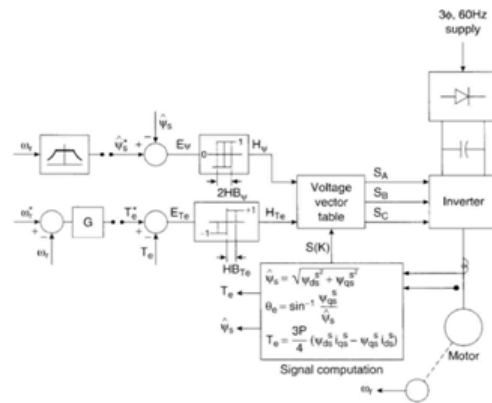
3φ, 60Hz supply

$\omega_r$

$\hat{\psi}_s^*$ + − $\hat{\psi}_s$

$E_\psi$

0 +1

$H_\psi$

$2HB_\psi$

$\omega_r^*$ + − $\omega_r$

G

$T_e^*$ + − $T_e$

$E_{Te}$

−1 +1

$H_{Te}$

$HB_{Te}$

Voltage vector table

$S_A$

$S_B$

$S_C$

Inverter

S(K)

$\hat{\psi}_s = \sqrt{\psi_{ds}^{s^2} + \psi_{qs}^{s^2}}$

$\theta_e = \sin^{-1} \frac{\psi_{qs}^s}{\hat{\psi}_s}$

$T_e = \frac{3P}{4}(\psi_{ds}^s i_{qs}^s - \psi_{qs}^s i_{ds}^s)$

$T_e$

$\theta_e$

$\hat{\psi}_s$

Signal computation

Motor

$\omega_r$